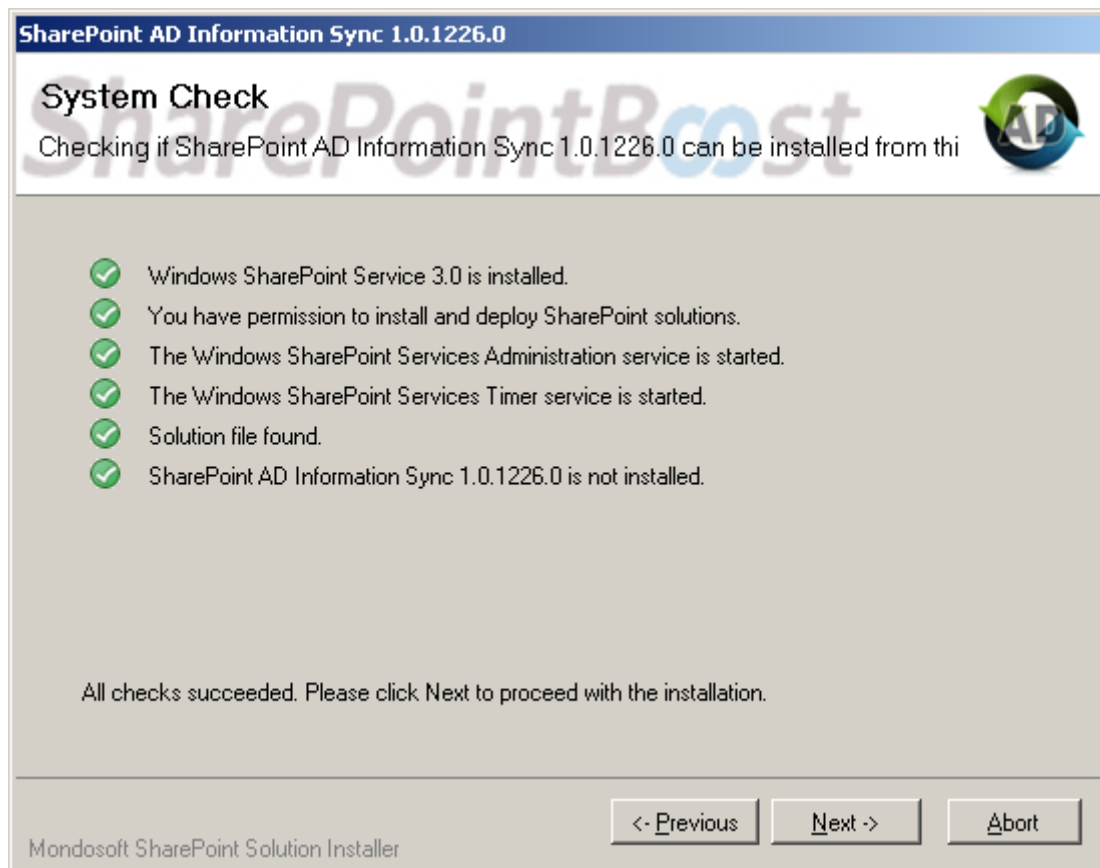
SharePoint AD Information Sync 1.0.1226.0

SharePointBoost

System Check

Checking if SharePoint AD Information Sync 1.0.1226.0 can be installed from thi

AD

Windows SharePoint Service 3.0 is installed.

You have permission to install and deploy SharePoint solutions.

The Windows SharePoint Services Administration service is started.

The Windows SharePoint Services Timer service is started.

Solution file found.

SharePoint AD Information Sync 1.0.1226.0 is not installed.

All checks succeeded. Please click Next to proceed with the installation.

<- Previous

Next ->

Abort

Mondosoft SharePoint Solution Installer